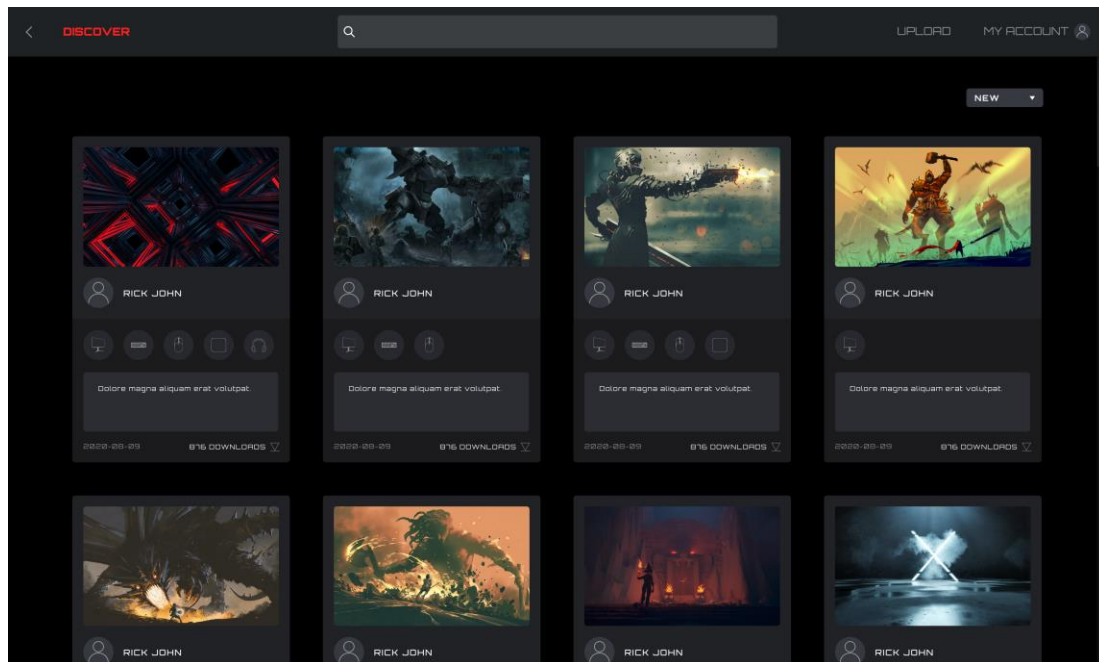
DISCOVER

UPLOAD MY ACCOUNT

NEW

RICK JOHN

Dolore magna aliquam erat volutpat

2020-08-09 876 DOWNLOADS

RICK JOHN

Dolore magna aliquam erat volutpat

2020-08-09 876 DOWNLOADS

RICK JOHN

Dolore magna aliquam erat volutpat

2020-08-09 876 DOWNLOADS

RICK JOHN

Dolore magna aliquam erat volutpat

2020-08-09 876 DOWNLOADS

RICK JOHN

RICK JOHN

RICK JOHN

RICK JOHN